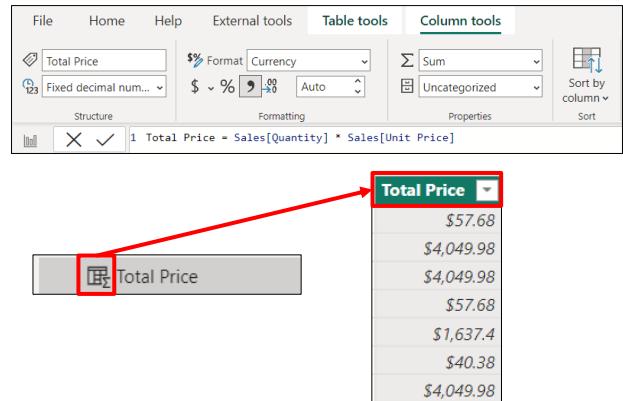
File Home Help External tools Table tools Column tools

Total Price
Fixed decimal num...
Structure

$% Format Currency
$ % 9 .00 Auto
Formatting

Σ Sum
Uncategorized
Properties

Sort by column
Sort

1 Total Price = Sales[Quantity] * Sales[Unit Price]

Total Price

| Total Price |
|---|
| $57.68 |
| $4,049.98 |
| $4,049.98 |
| $57.68 |
| $1,637.4 |
| $40.38 |
| $4,049.98 |